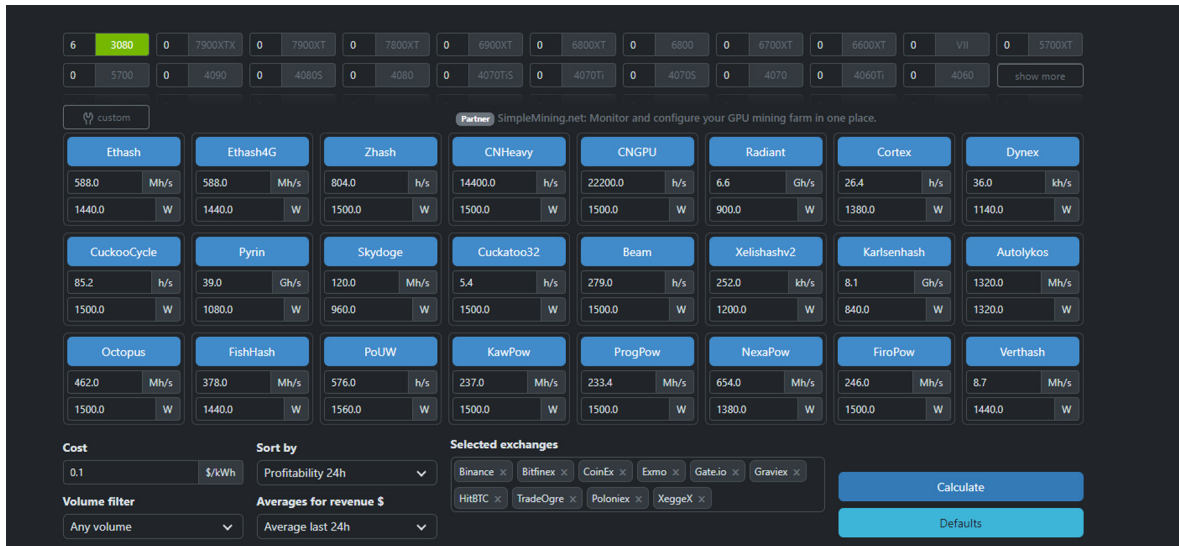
6 3080 | 0 7900XTX | 0 7900XT | 0 7800XT | 0 6900XT | 0 6800XT | 0 6800 | 0 6700XT | 0 6600XT | 0 VII | 0 5700XT
0 5700 | 0 4090 | 0 4080S | 0 4080 | 0 4070TiS | 0 4070Ti | 0 4070S | 0 4070 | 0 4060Ti | 0 4060 | show more

custom

Partner SimpleMining.net: Monitor and configure your GPU mining farm in one place.

Ethash 588.0 Mh/s 1440.0 W
Ethash4G 588.0 Mh/s 1440.0 W
Zhash 804.0 h/s 1500.0 W
CNHeavy 14400.0 h/s 1500.0 W
CNGPU 22200.0 h/s 1500.0 W
Radiant 6.6 Gh/s 900.0 W
Cortex 26.4 h/s 1380.0 W
Dynex 36.0 kh/s 1140.0 W

CuckooCycle 85.2 h/s 1500.0 W
Pyrin 39.0 Gh/s 1080.0 W
Skydoge 120.0 Mh/s 960.0 W
Cuckatoo32 5.4 h/s 1500.0 W
Beam 279.0 h/s 1500.0 W
Xelishashv2 252.0 kh/s 1200.0 W
Karlsenhash 8.1 Gh/s 840.0 W
Autolykos 1320.0 Mh/s 1320.0 W

Octopus 462.0 Mh/s 1500.0 W
FishHash 378.0 Mh/s 1440.0 W
PoUW 576.0 h/s 1560.0 W
KawPow 237.0 Mh/s 1500.0 W
ProgPow 233.4 Mh/s 1500.0 W
NexaPow 654.0 Mh/s 1380.0 W
FiroPow 246.0 Mh/s 1500.0 W
Verthash 8.7 Mh/s 1440.0 W

Cost
0.1 $/kWh
Volume filter
Any volume
Sort by
Profitability 24h
Averages for revenue $
Average last 24h
Selected exchanges
Binance × Bitfinex × CoinEx × Exmo × Gate.io × Graviex × HitBTC × TradeOgre × Poloniex × XeggeX ×
Calculate
Defaults